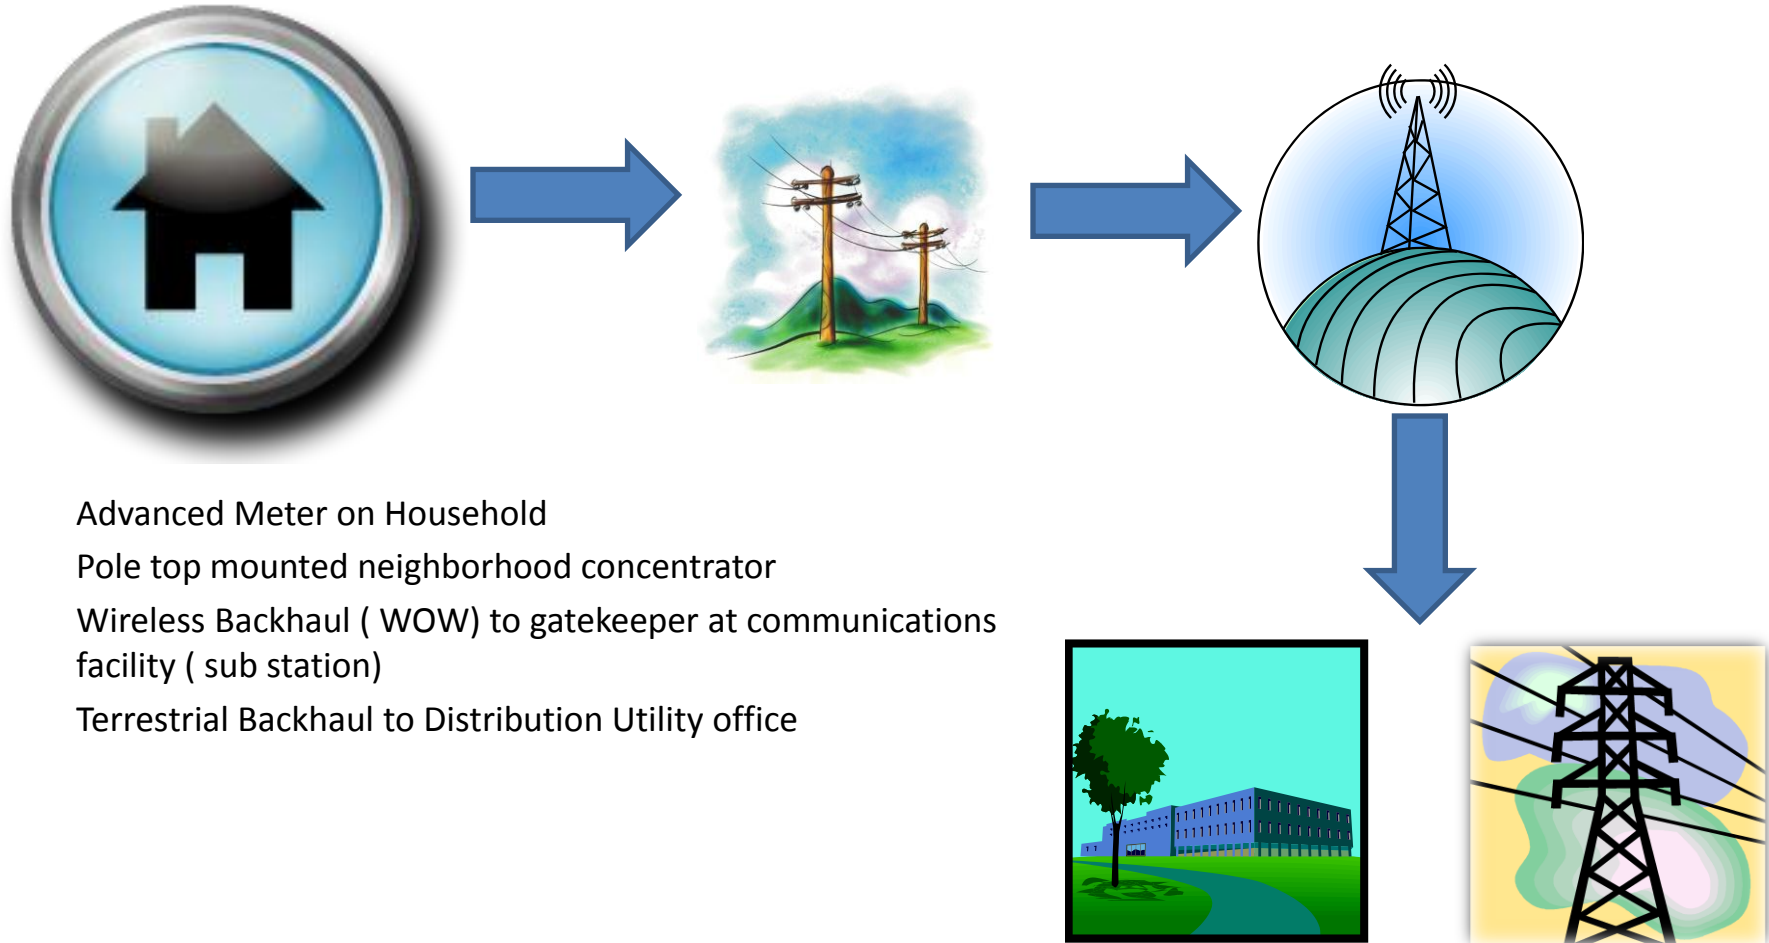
Advanced Meter on Household

Pole top mounted neighborhood concentrator

Wireless Backhaul ( WOW) to gatekeeper at communications facility ( sub station)

Terrestrial Backhaul to Distribution Utility office